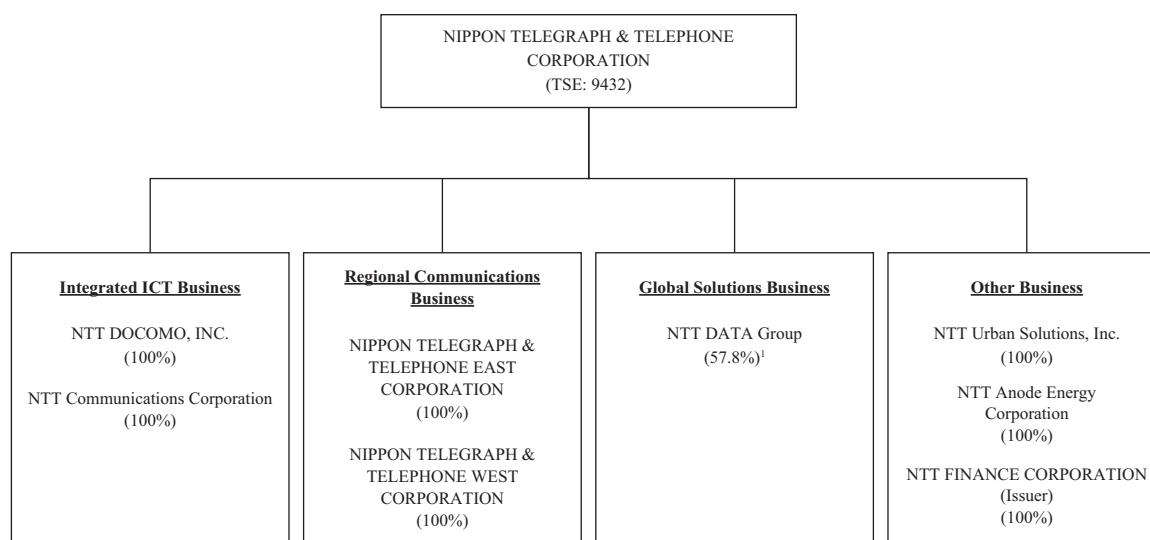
NIPPON TELEGRAPH & TELEPHONE CORPORATION
(TSE: 9432)

Integrated ICT Business

NTT DOCOMO, INC.
(100%)

NTT Communications Corporation
(100%)

Regional Communications Business

NIPPON TELEGRAPH & TELEPHONE EAST CORPORATION
(100%)

NIPPON TELEGRAPH & TELEPHONE WEST CORPORATION
(100%)

Global Solutions Business

NTT DATA Group
(57.8%)$^1$

Other Business

NTT Urban Solutions, Inc.
(100%)

NTT Anode Energy Corporation
(100%)

NTT FINANCE CORPORATION
(Issuer)
(100%)